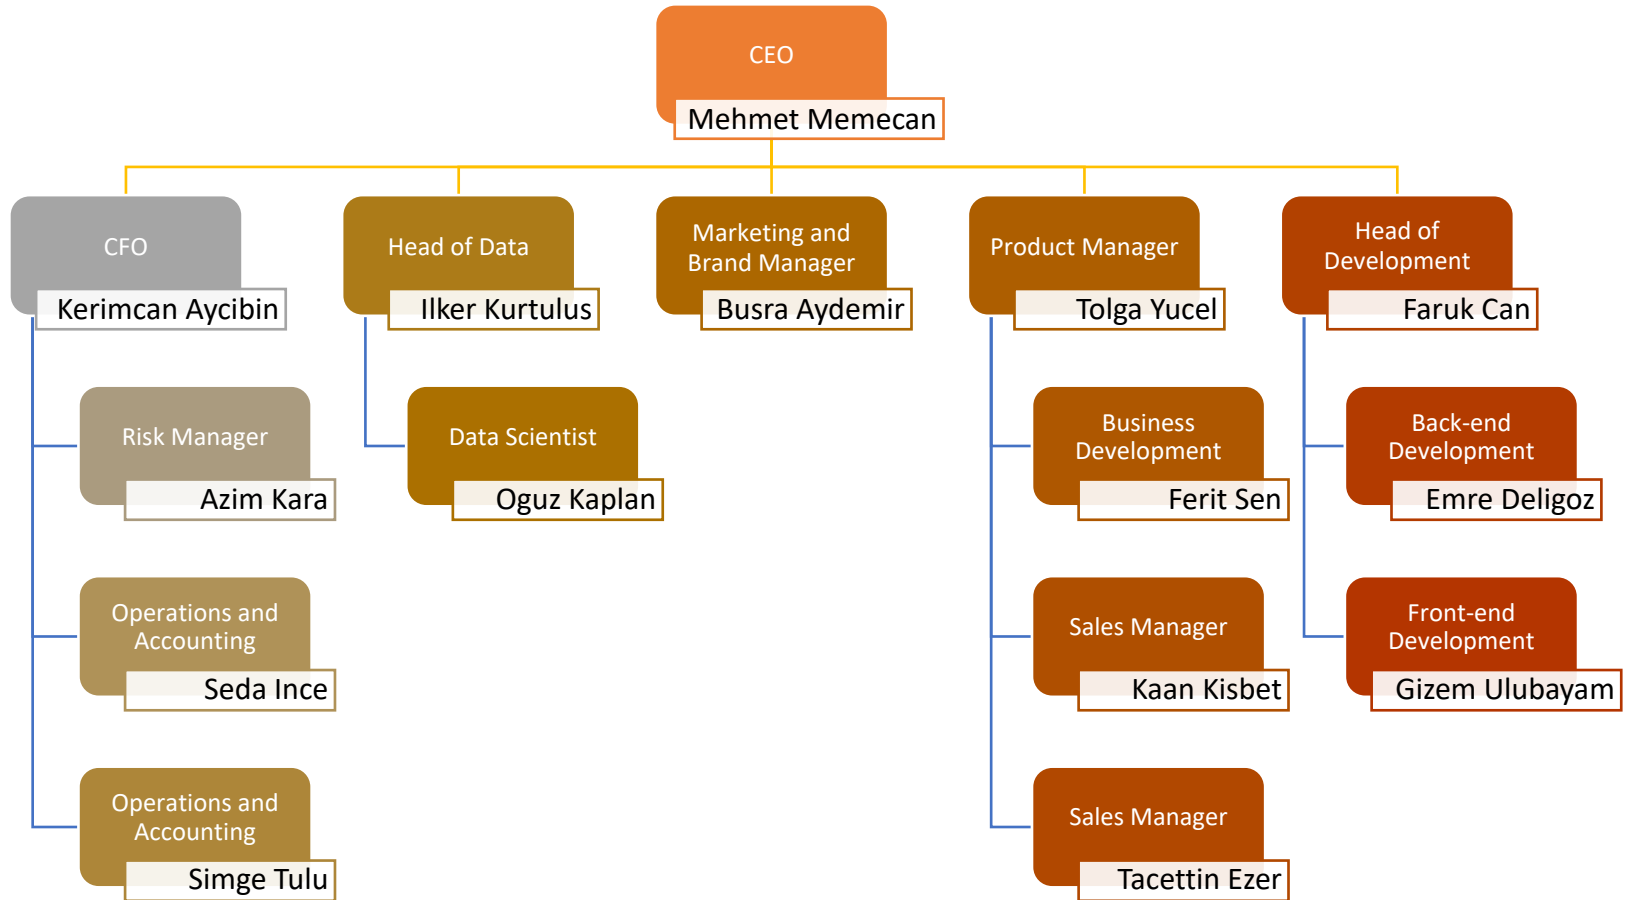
CEO
Mehmet Memecan

CFO
Kerimcan Aycibin

Risk Manager
Azim Kara

Operations and Accounting
Seda Ince

Operations and Accounting
Simge Tulu

Head of Data
Ilker Kurtulus

Data Scientist
Oguz Kaplan

Marketing and Brand Manager
Busra Aydemir

Product Manager
Tolga Yucel

Business Development
Ferit Sen

Sales Manager
Kaan Kisbet

Sales Manager
Tacettin Ezer

Head of Development
Faruk Can

Back-end Development
Emre Deligoz

Front-end Development
Gizem Ulubayam